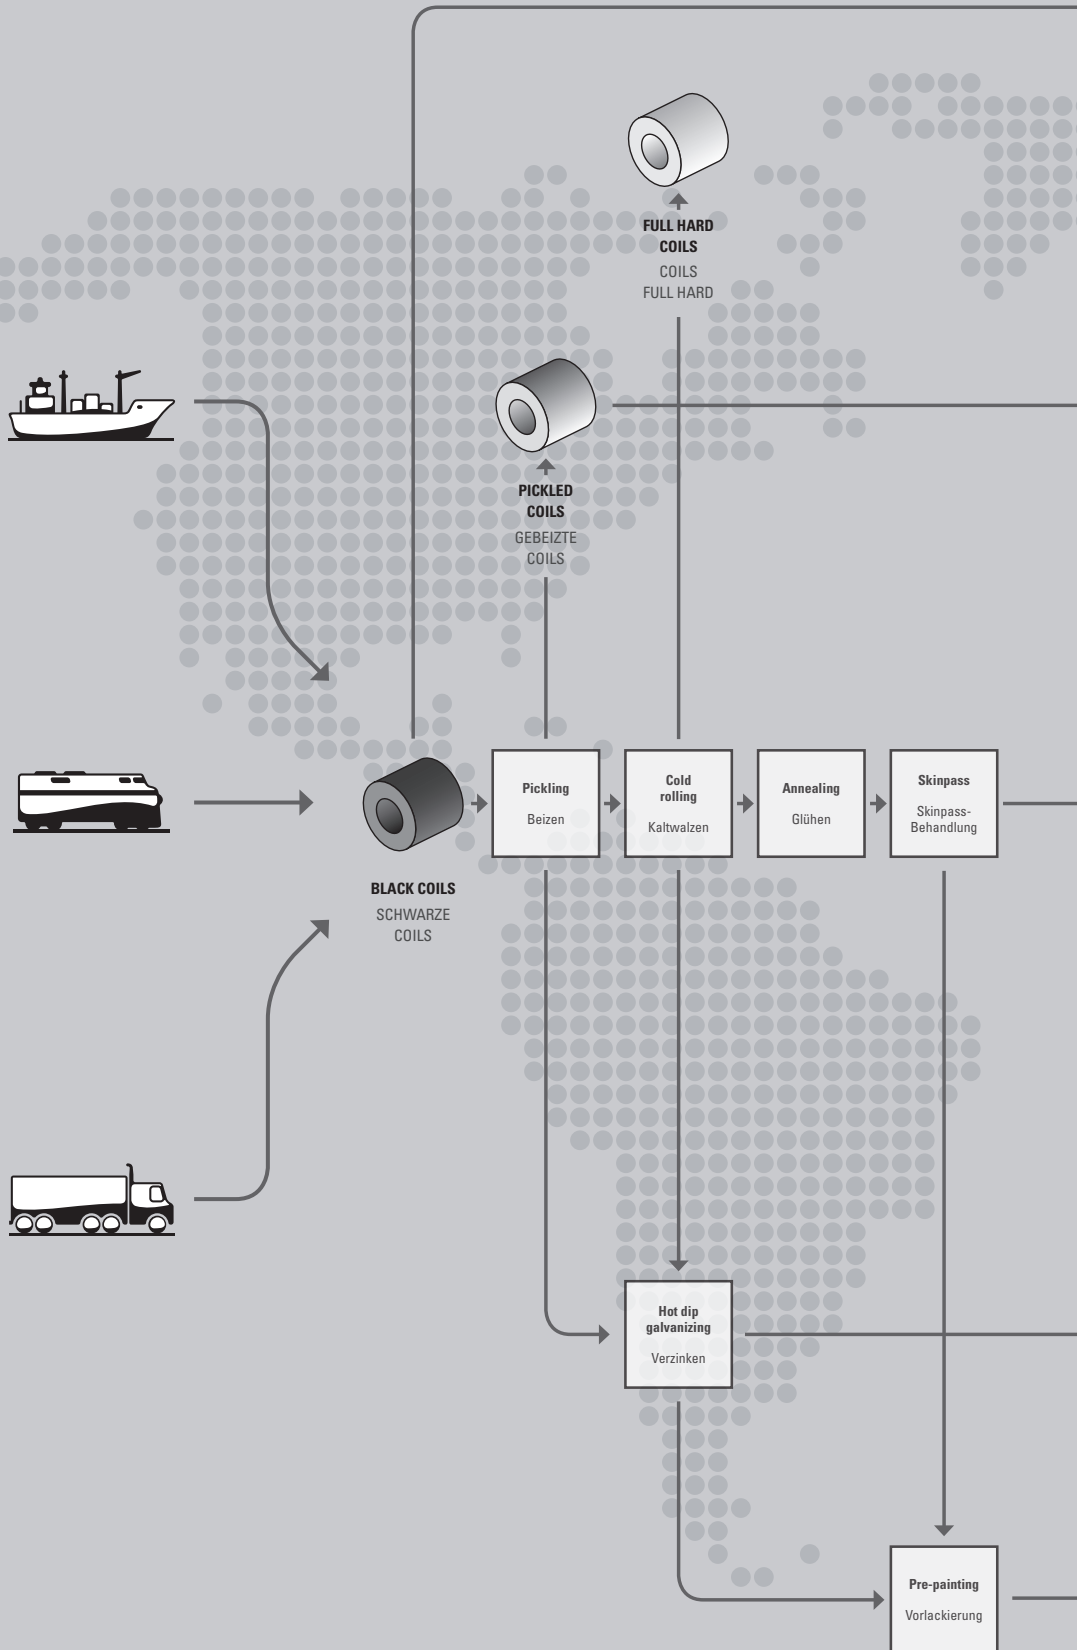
FULL HARD COILS
COILS FULL HARD

PICKLED COILS
GEBEIZTE COILS

BLACK COILS
SCHWARZE COILS

Pickling
Beizen

Cold rolling
Kaltwalzen

Annealing
Glühen

Skinpass
Skinpass-Behandlung

Hot dip galvanizing
Verzinken

Pre-painting
Vorlackierung